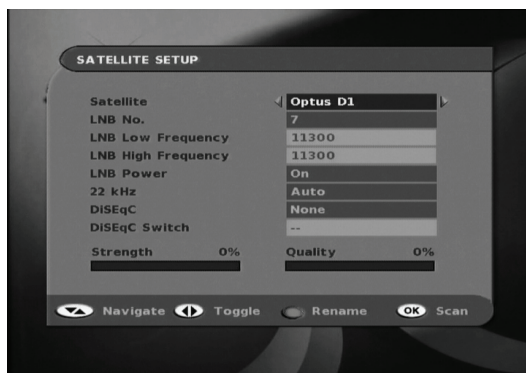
SATELLITE SETUP

| | |
|---|---|
| Satellite | Optus D1 |
| LNB No. | 7 |
| LNB Low Frequency | 11300 |
| LNB High Frequency | 11300 |
| LNB Power | On |
| 22 kHz | Auto |
| DiSEqC | None |
| DiSEqC Switch | -- |

Strength 0%
Quality 0%

Navigate Toggle Rename OK Scan